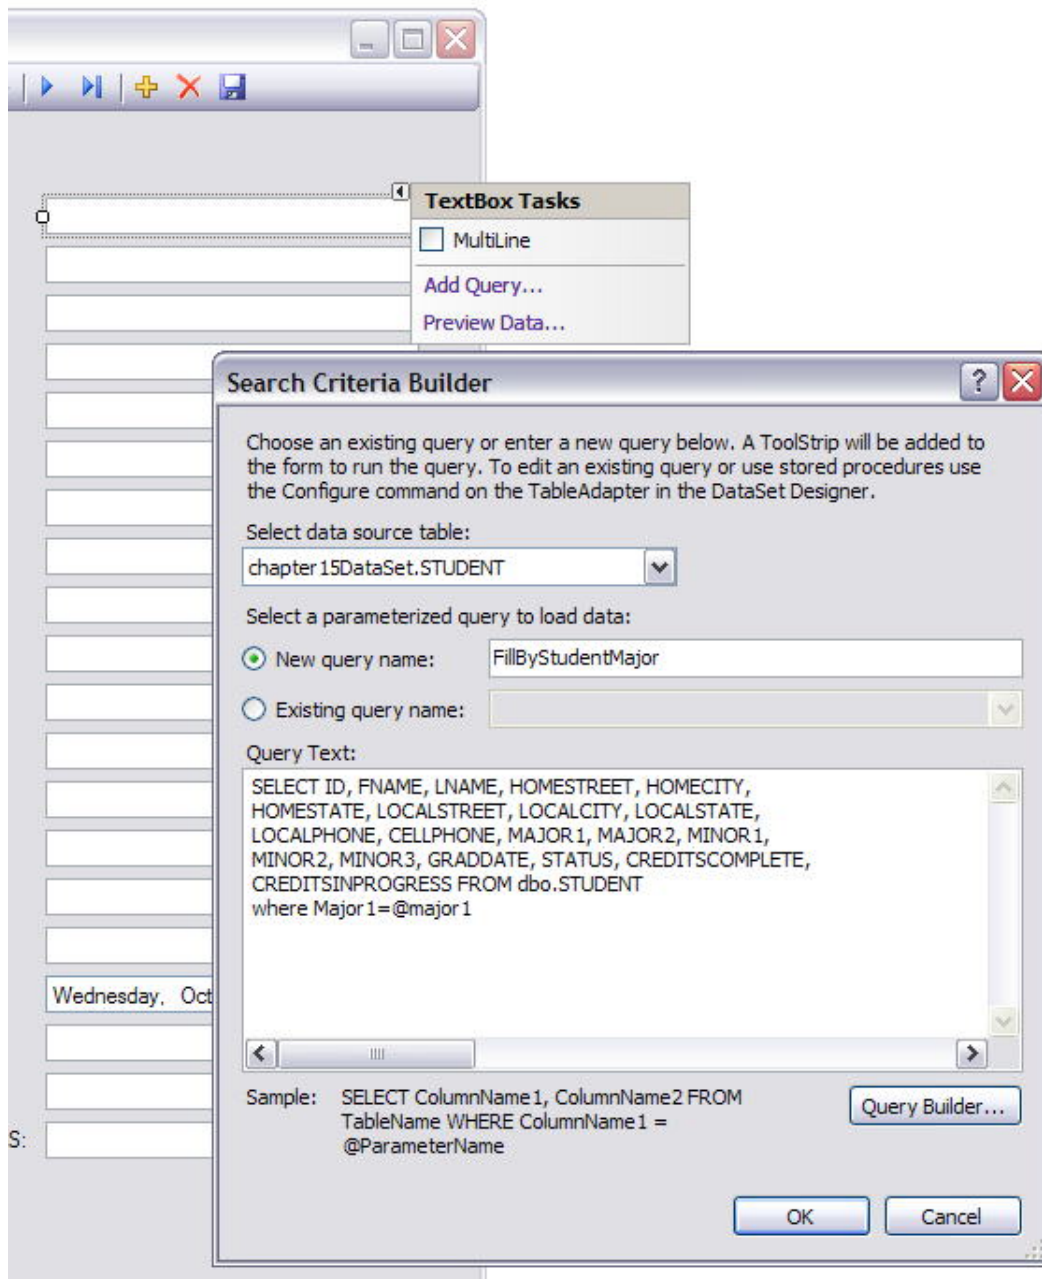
TextBox Tasks
MultiLine
Add Query...
Preview Data...

Wednesday, Oct

S:

Search Criteria Builder

Choose an existing query or enter a new query below. A ToolStrip will be added to the form to run the query. To edit an existing query or use stored procedures use the Configure command on the TableAdapter in the DataSet Designer.

Select data source table:
chapter15DataSet.STUDENT

Select a parameterized query to load data:
New query name: FillByStudentMajor
Existing query name:

Query Text:
SELECT ID, FNAME, LNAME, HOMESTREET, HOMECITY, HOMESTATE, LOCALSTREET, LOCALCITY, LOCALSTATE, LOCALPHONE, CELLPHONE, MAJOR1, MAJOR2, MINOR1, MINOR2, MINOR3, GRADDATE, STATUS, CREDITSCOMPLETE, CREDITSINPROGRESS FROM dbo.STUDENT
where Major1=@major1

Sample: SELECT ColumnName1, ColumnName2 FROM TableName WHERE ColumnName1 = @ParameterName

Query Builder...

OK Cancel